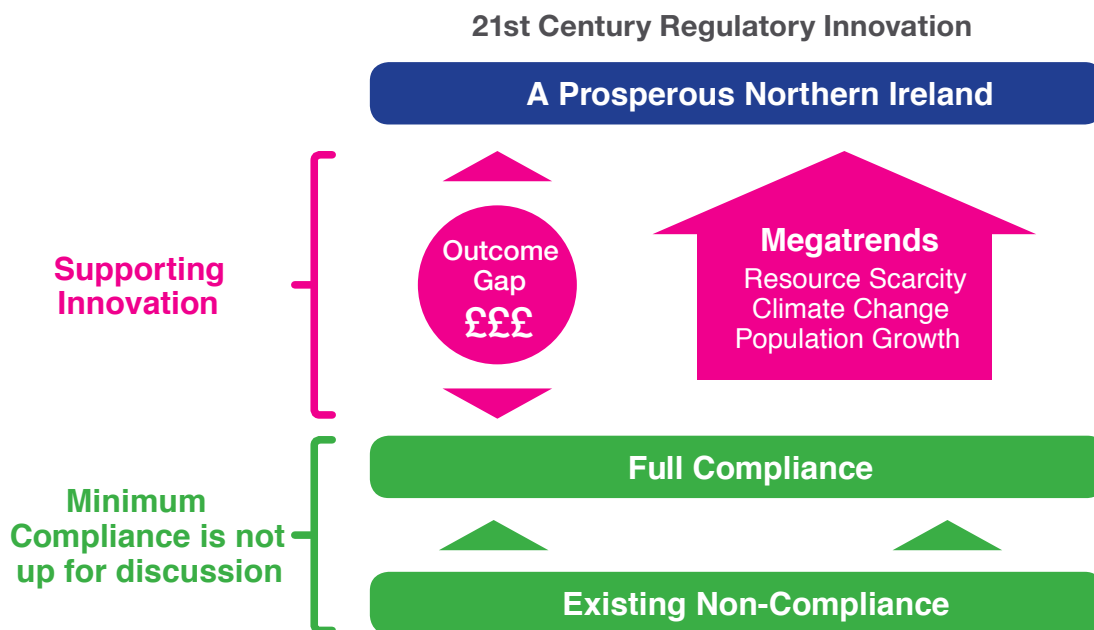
21st Century Regulatory Innovation

A Prosperous Northern Ireland

Supporting Innovation

Outcome Gap
£££

Megatrends
Resource Scarcity
Climate Change
Population Growth

Full Compliance

Minimum Compliance is not up for discussion

Existing Non-Compliance